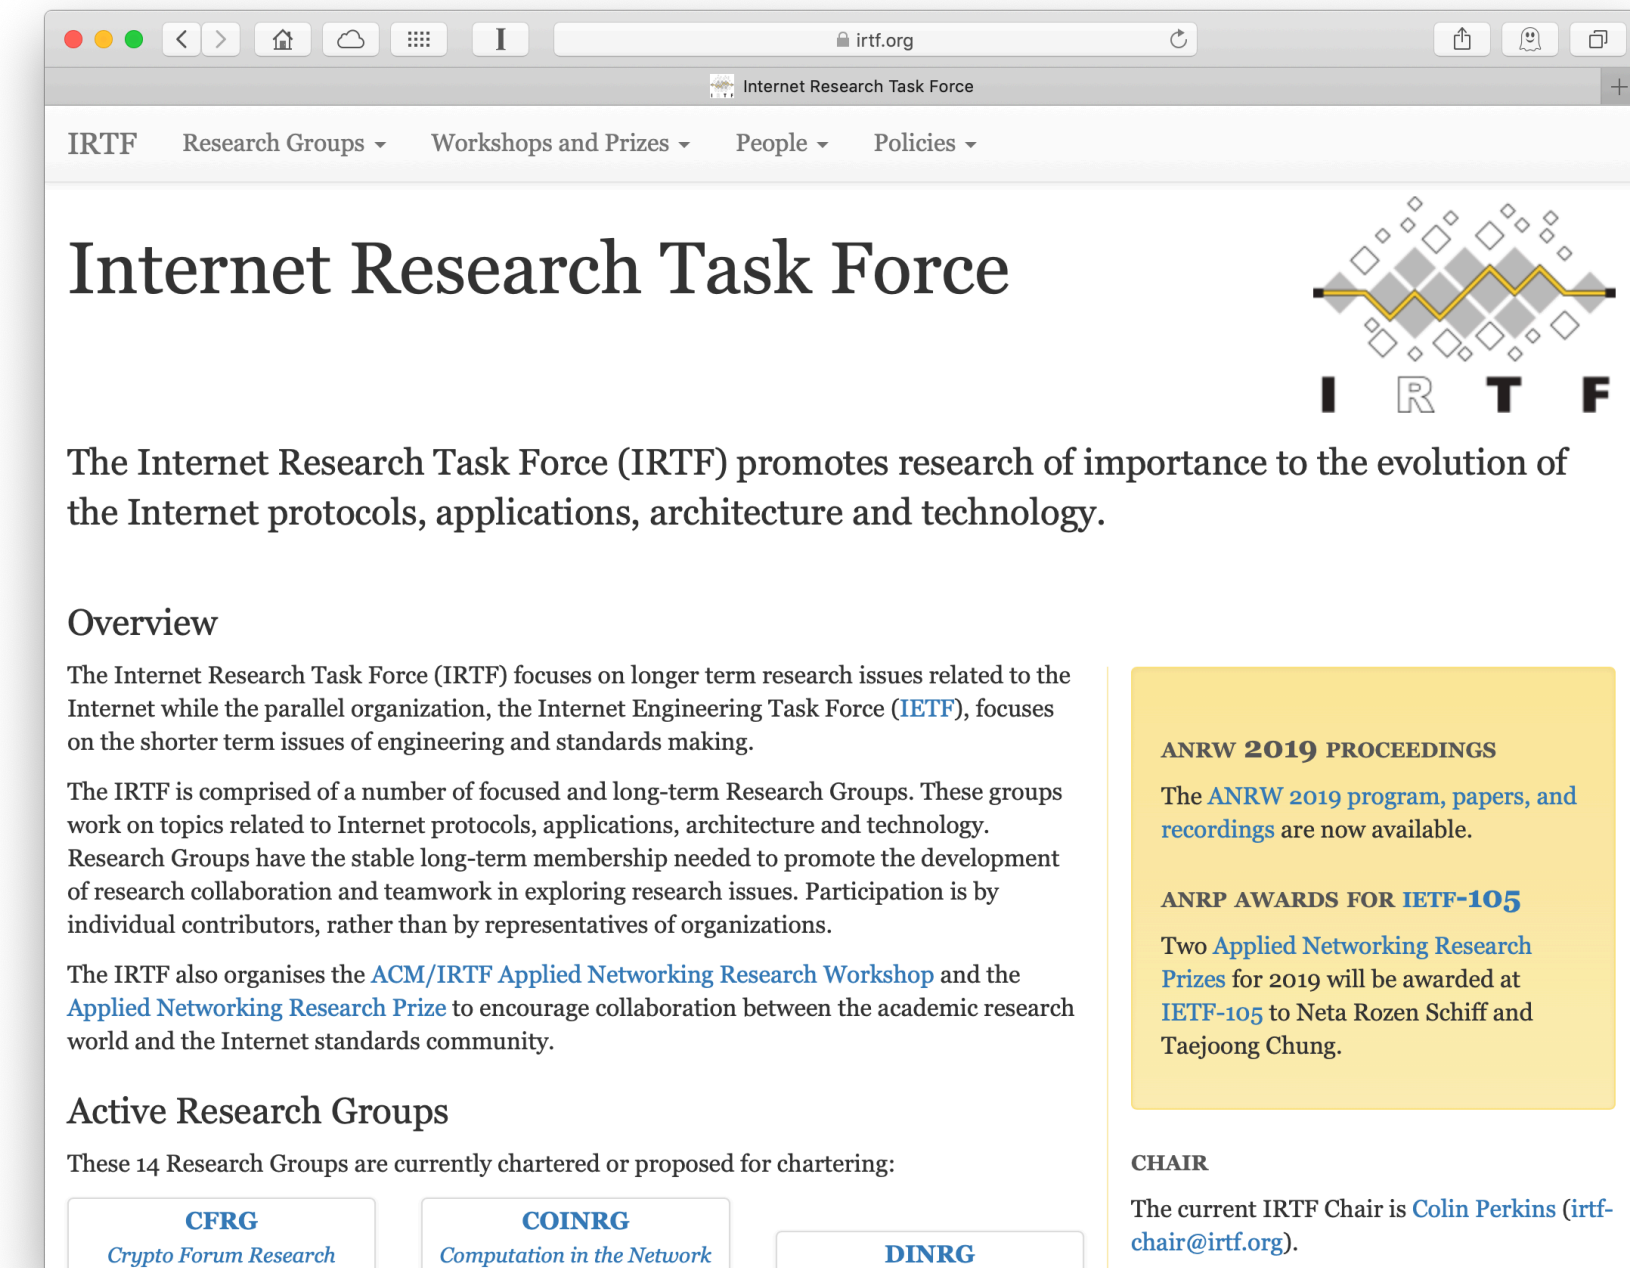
irtf.org

Internet Research Task Force

IRTF Research Groups Workshops and Prizes People Policies

Internet Research Task Force

I R T F

The Internet Research Task Force (IRTF) promotes research of importance to the evolution of the Internet protocols, applications, architecture and technology.

Overview

The Internet Research Task Force (IRTF) focuses on longer term research issues related to the Internet while the parallel organization, the Internet Engineering Task Force (IETF), focuses on the shorter term issues of engineering and standards making.

The IRTF is comprised of a number of focused and long-term Research Groups. These groups work on topics related to Internet protocols, applications, architecture and technology. Research Groups have the stable long-term membership needed to promote the development of research collaboration and teamwork in exploring research issues. Participation is by individual contributors, rather than by representatives of organizations.

The IRTF also organises the ACM/IRTF Applied Networking Research Workshop and the Applied Networking Research Prize to encourage collaboration between the academic research world and the Internet standards community.

Active Research Groups

These 14 Research Groups are currently chartered or proposed for chartering:

CFRG
Crypto Forum Research

COINRG
Computation in the Network

DINRG

ANRW 2019 PROCEEDINGS

The ANRW 2019 program, papers, and recordings are now available.

ANRP AWARDS FOR IETF-105

Two Applied Networking Research Prizes for 2019 will be awarded at IETF-105 to Neta Rozen Schiff and Taejoong Chung.

CHAIR

The current IRTF Chair is Colin Perkins (irtf-chair@irtf.org).